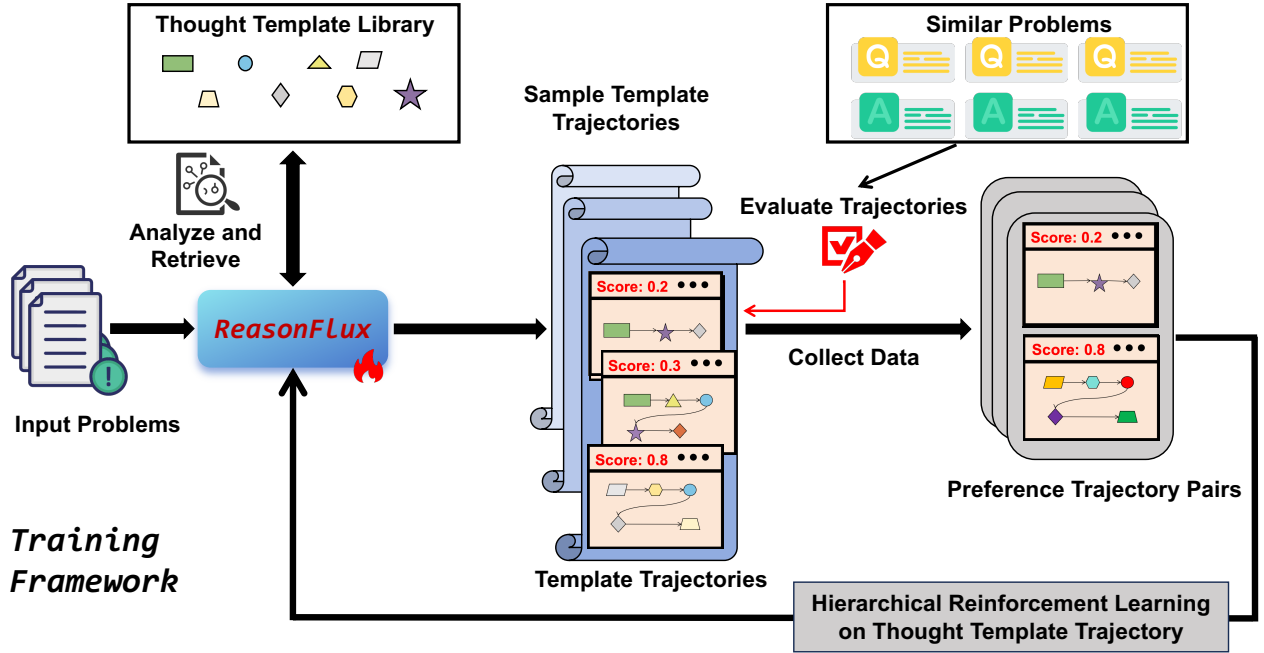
Thought Template Library

Similar Problems

Q Q Q
A A A

Sample Template Trajectories

Evaluate Trajectories

Analyze and Retrieve

ReasonFlux

Input Problems

Score: 0.2 •••

Score: 0.3 •••

Score: 0.8 •••

Collect Data

Score: 0.2 •••

Score: 0.8 •••

Preference Trajectory Pairs

Training Framework

Template Trajectories

Hierarchical Reinforcement Learning on Thought Template Trajectory